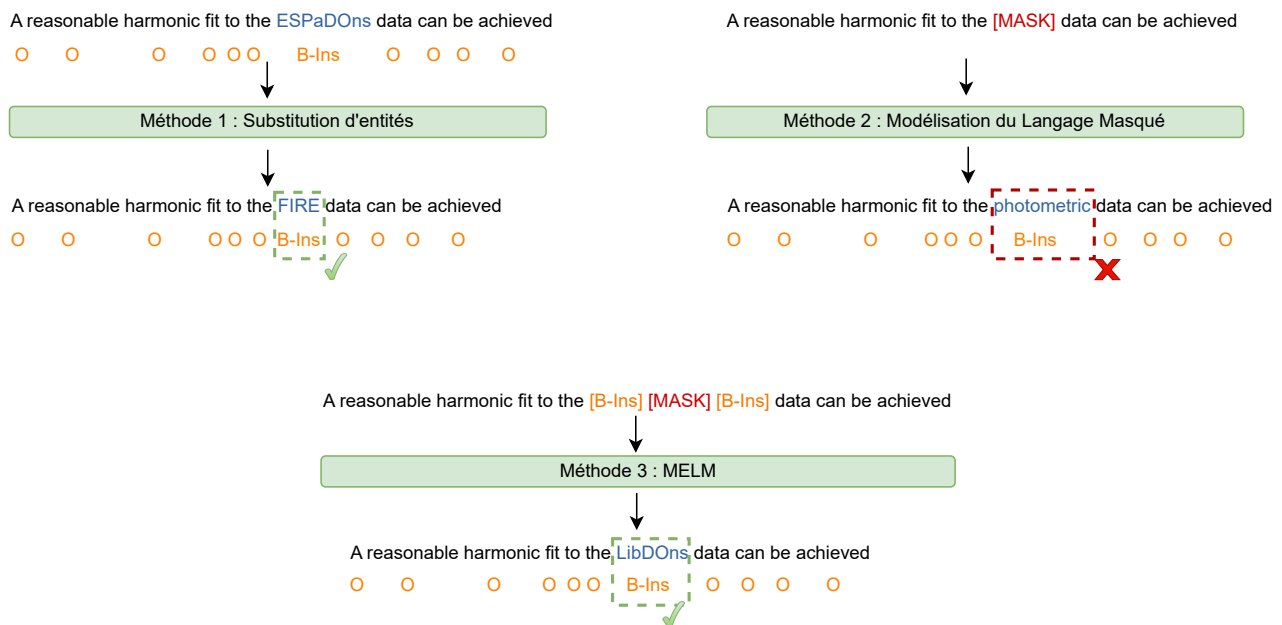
A reasonable harmonic fit to the ESPaDOns data can be achieved
O O O O O O B-Ins O O O O

Méthode 1 : Substitution d'entités

A reasonable harmonic fit to the FIRE data can be achieved
O O O O O O B-Ins O O O O

A reasonable harmonic fit to the [MASK] data can be achieved

Méthode 2 : Modélisation du Langage Masqué

A reasonable harmonic fit to the photometric data can be achieved
O O O O O O B-Ins O O O O

A reasonable harmonic fit to the [B-Ins] [MASK] [B-Ins] data can be achieved

Méthode 3 : MELM

A reasonable harmonic fit to the LibDOns data can be achieved
O O O O O O B-Ins O O O O